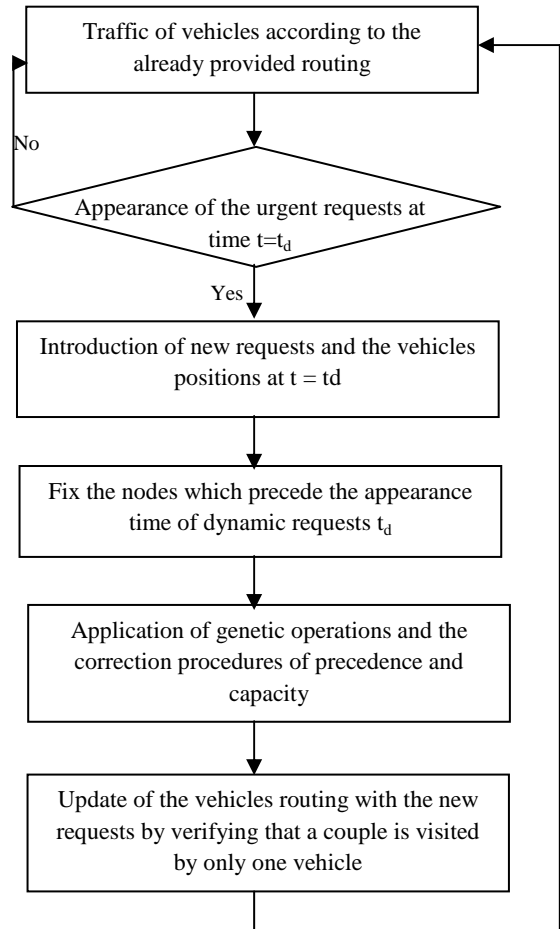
Traffic of vehicles according to the already provided routing

No

Appearance of the urgent requests at time $t=t_d$

Yes

Introduction of new requests and the vehicles positions at t = td

Fix the nodes which precede the appearance time of dynamic requests $t_d$

Application of genetic operations and the correction procedures of precedence and capacity

Update of the vehicles routing with the new requests by verifying that a couple is visited by only one vehicle